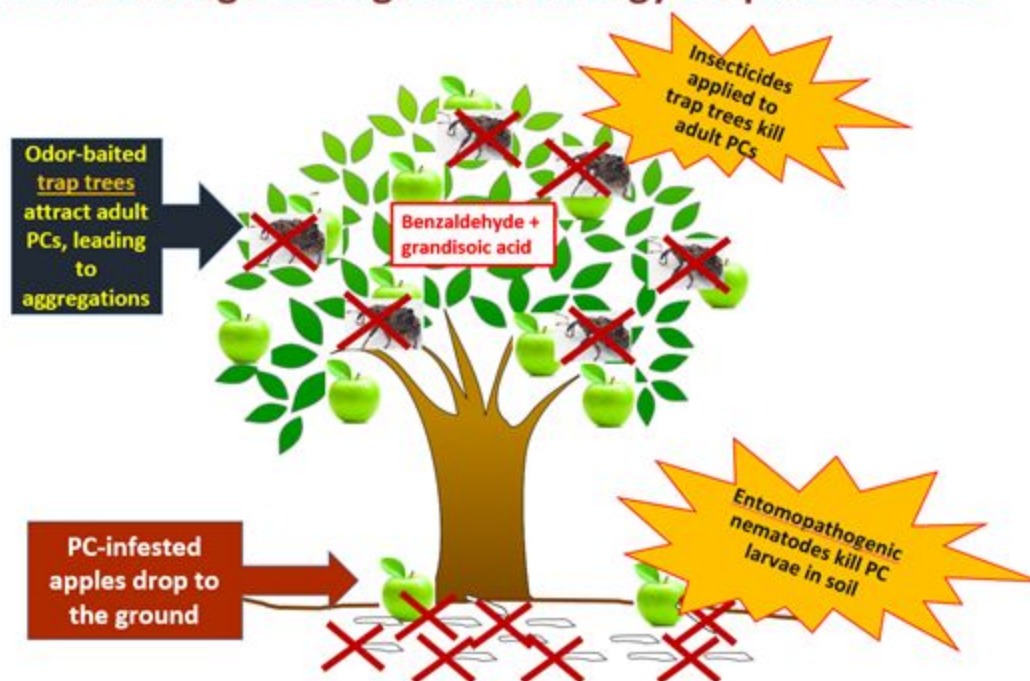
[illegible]

Insecticides applied to trap trees kill adult PCs

Odor-baited trap trees attract adult PCs, leading to aggregations

Benzaldehyde + grandisoic acid

Entomopathogenic nematodes kill PC larvae in soil

PC-infested apples drop to the ground